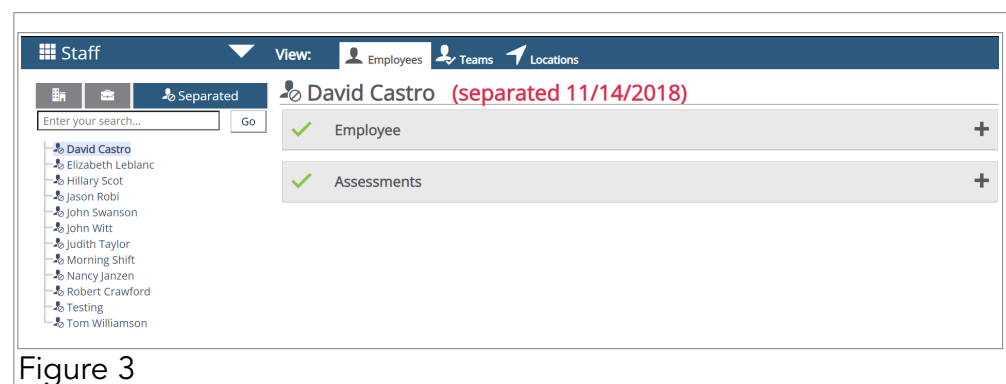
Staff

View: Employees Teams Locations

Separated

Enter your search... Go

David Castro
Elizabeth Leblanc
Hillary Scot
Jason Robi
John Swanson
John Witt
Judith Taylor
Morning Shift
Nancy Janzen
Robert Crawford
Testing
Tom Williamson

David Castro (separated 11/14/2018)

Employee +

Assessments +

Figure 3